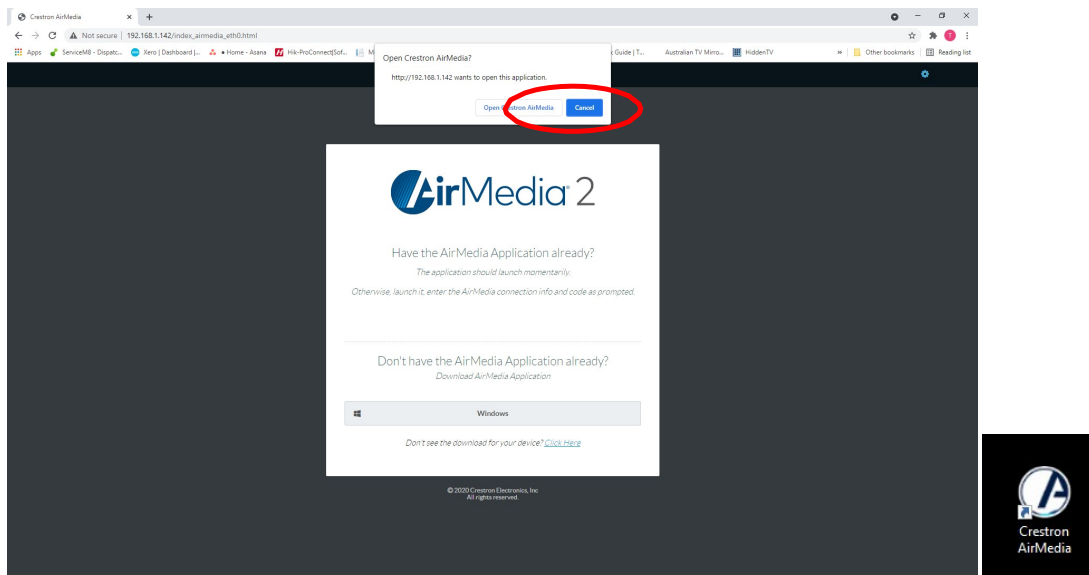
Crestron AirMedia ×
+
Not secure | 192.168.1.142/index_airmedia_eth0.html
Apps ServiceM8 - Dispatc... Xero | Dashboard |... Home - Asana Hik-ProConnect|Sof... M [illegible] k Guide | T... Australian TV Mirro... HiddenTV » Other bookmarks Reading list

Open Crestron AirMedia?
http://192.168.1.142 wants to open this application.
Open Crestron AirMedia Cancel

AirMedia 2

Have the AirMedia Application already?
The application should launch momentarily.
Otherwise, launch it, enter the AirMedia connection info and code as prompted.

Don't have the AirMedia Application already?
Download AirMedia Application

Windows

Don't see the download for your device? Click Here

© 2020 Crestron Electronics, Inc
All rights reserved.

Crestron AirMedia